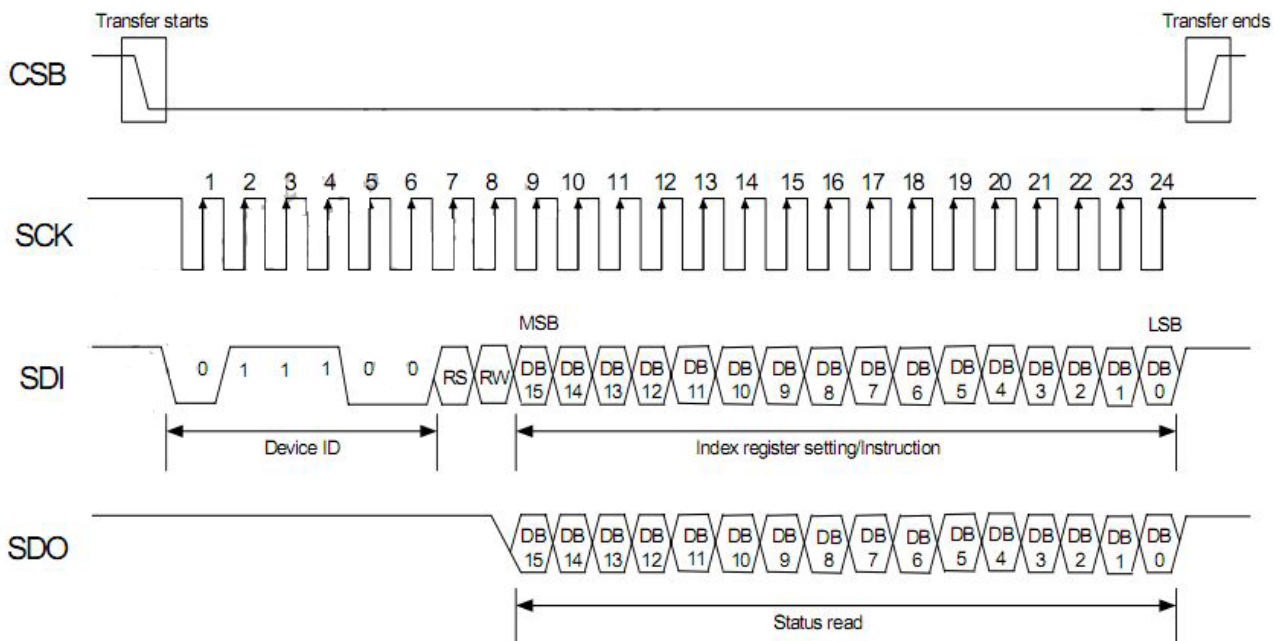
Transfer starts

Transfer ends

CSB

SCK

1 2 3 4 5 6 7 8 9 10 11 12 13 14 15 16 17 18 19 20 21 22 23 24

MSB

LSB

SDI

0 1 1 1 0 0 RS RW DB 15 DB 14 DB 13 DB 12 DB 11 DB 10 DB 9 DB 8 DB 7 DB 6 DB 5 DB 4 DB 3 DB 2 DB 1 DB 0

Device ID

Index register setting/Instruction

SDO

DB 15 DB 14 DB 13 DB 12 DB 11 DB 10 DB 9 DB 8 DB 7 DB 6 DB 5 DB 4 DB 3 DB 2 DB 1 DB 0

Status read